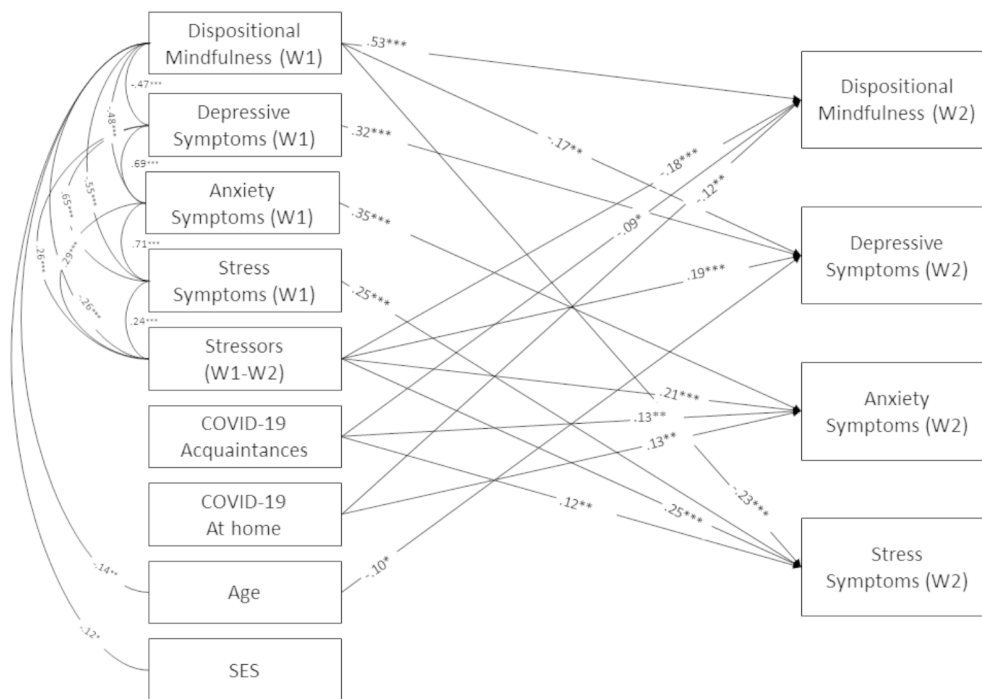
Dispositional Mindfulness (W1)

Depressive Symptoms (W1)

Anxiety Symptoms (W1)

Stress Symptoms (W1)

Stressors (W1-W2)

COVID-19 Acquaintances

COVID-19 At home

Age

SES

Dispositional Mindfulness (W2)

Depressive Symptoms (W2)

Anxiety Symptoms (W2)

Stress Symptoms (W2)

-.47***
-.48***
.69***
-.55***
.65***
.71***
.29***
-.26***
.24***
.26***
-.14**
-.12*

.53***
-.17**
.32***
-.18***
-.12**
.35***
-.09*
.25***
.19***
.21***
.13**
.13**
-.23***
.12**
.25***
-.10*